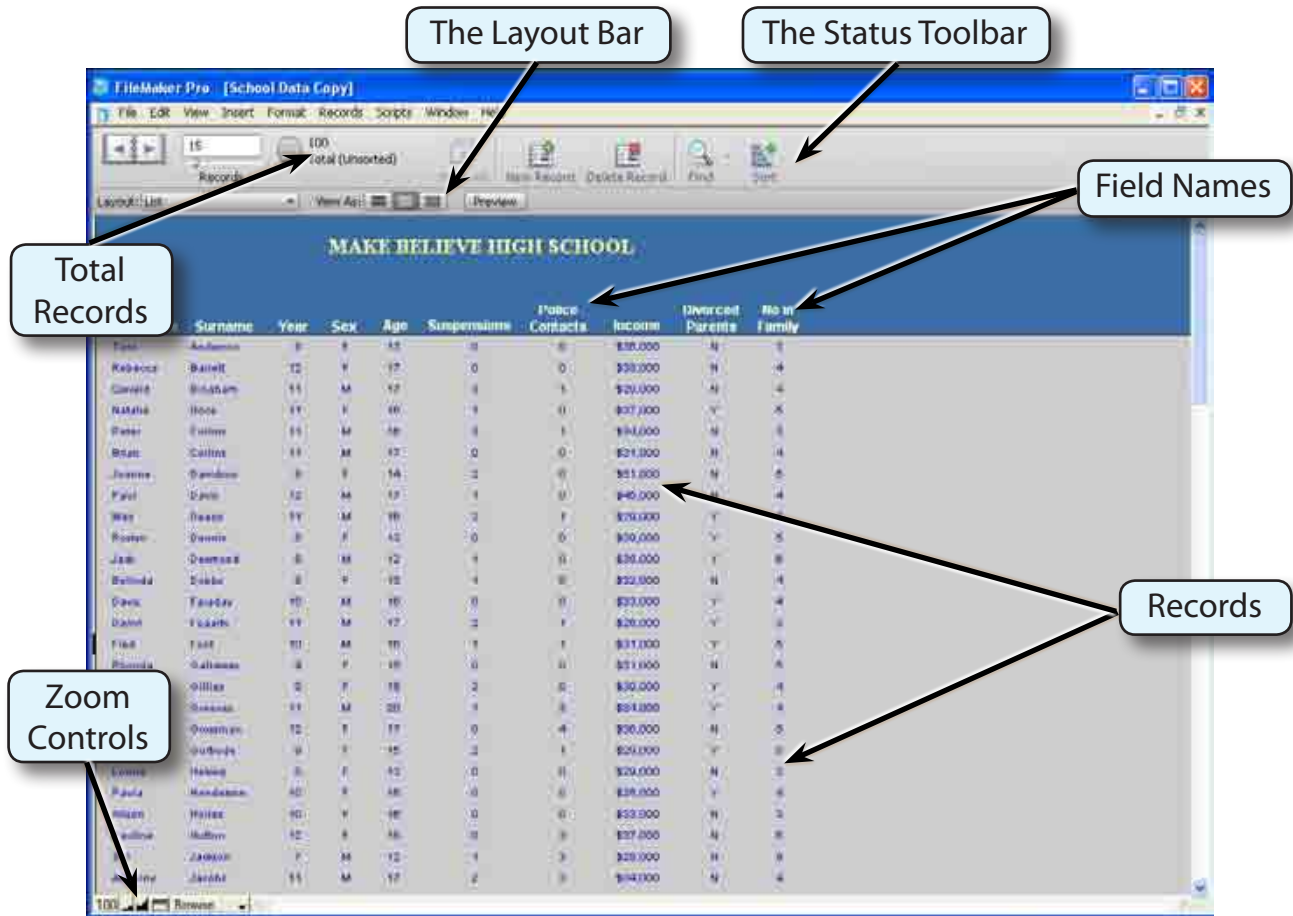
The Layout Bar

The Status Toolbar

FileMaker Pro [School Data Copy]

File Edit View Insert Format Records Scripts Window He

15

Records

100
Total (Unsorted)

New Record Delete Record Find Sort

Layout: List

View As:

Preview

Field Names

Total Records

MAKE BELIEVE HIGH SCHOOL

| | Surname | Year | Sex | Age | Suspensions | Police Contacts | Income | Divorced Parents | No in Family |
|---|---|---|---|---|---|---|---|---|---|
| Tom | Anderson | 8 | F | 13 | 0 | 0 | $38,000 | N | 3 |
| Rebecca | Barrett | 12 | F | 17 | 0 | 0 | $38,000 | N | 4 |
| Gerald | Brisham | 11 | M | 17 | 1 | 1 | $20,000 | N | 4 |
| Natalie | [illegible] | 11 | F | 16 | 1 | 0 | $37,000 | Y | 5 |
| Peter | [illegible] | 11 | M | 16 | 1 | 1 | $54,000 | N | 5 |
| Brian | Collins | 11 | M | 17 | 0 | 0 | $21,000 | N | 4 |
| Joanne | Davidson | 8 | F | 14 | 2 | 0 | $61,000 | N | 5 |
| Paul | Davis | 12 | M | 17 | 1 | 0 | $40,000 | N | 4 |
| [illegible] | Deans | 11 | M | 16 | 3 | 1 | $29,000 | Y | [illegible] |
| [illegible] | Dennis | 8 | F | 13 | 0 | 0 | $30,000 | Y | 5 |
| Jack | Desmond | 8 | M | 12 | 1 | 0 | $36,000 | Y | 6 |
| Belinda | Dobbs | 8 | F | 13 | 1 | 0 | $32,000 | N | 4 |
| Dave | Faraday | 10 | M | 16 | 0 | 0 | $33,000 | Y | 4 |
| Daniel | Fogarty | 11 | M | 17 | 2 | 1 | $20,000 | Y | 3 |
| Fred | Ford | 10 | M | 16 | 1 | 1 | $31,000 | Y | 5 |
| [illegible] | Gallaway | 8 | F | 16 | 0 | 0 | $31,000 | N | 5 |
| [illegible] | Gillies | 8 | F | 18 | 2 | 0 | $30,000 | Y | 4 |
| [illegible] | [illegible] | 11 | M | 20 | 1 | 3 | $54,000 | Y | 4 |
| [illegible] | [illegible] | 12 | F | 17 | 0 | 4 | $30,000 | N | 5 |
| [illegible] | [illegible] | 9 | F | 15 | 2 | 1 | $20,000 | Y | 3 |
| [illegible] | Helms | 8 | F | 13 | 0 | 0 | $29,000 | N | 3 |
| Paula | Henderson | 10 | F | 16 | 0 | 0 | $35,000 | Y | 4 |
| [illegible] | Holmes | 10 | F | 16 | 0 | 0 | $33,000 | N | 3 |
| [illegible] | Hutton | 12 | F | 16 | 0 | 3 | $37,000 | N | 6 |
| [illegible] | Jackson | 7 | M | 12 | 1 | 3 | $28,000 | N | 9 |
| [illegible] | Jacobs | 11 | M | 17 | 2 | 3 | $44,000 | N | 4 |

Records

Zoom Controls

100 Browse